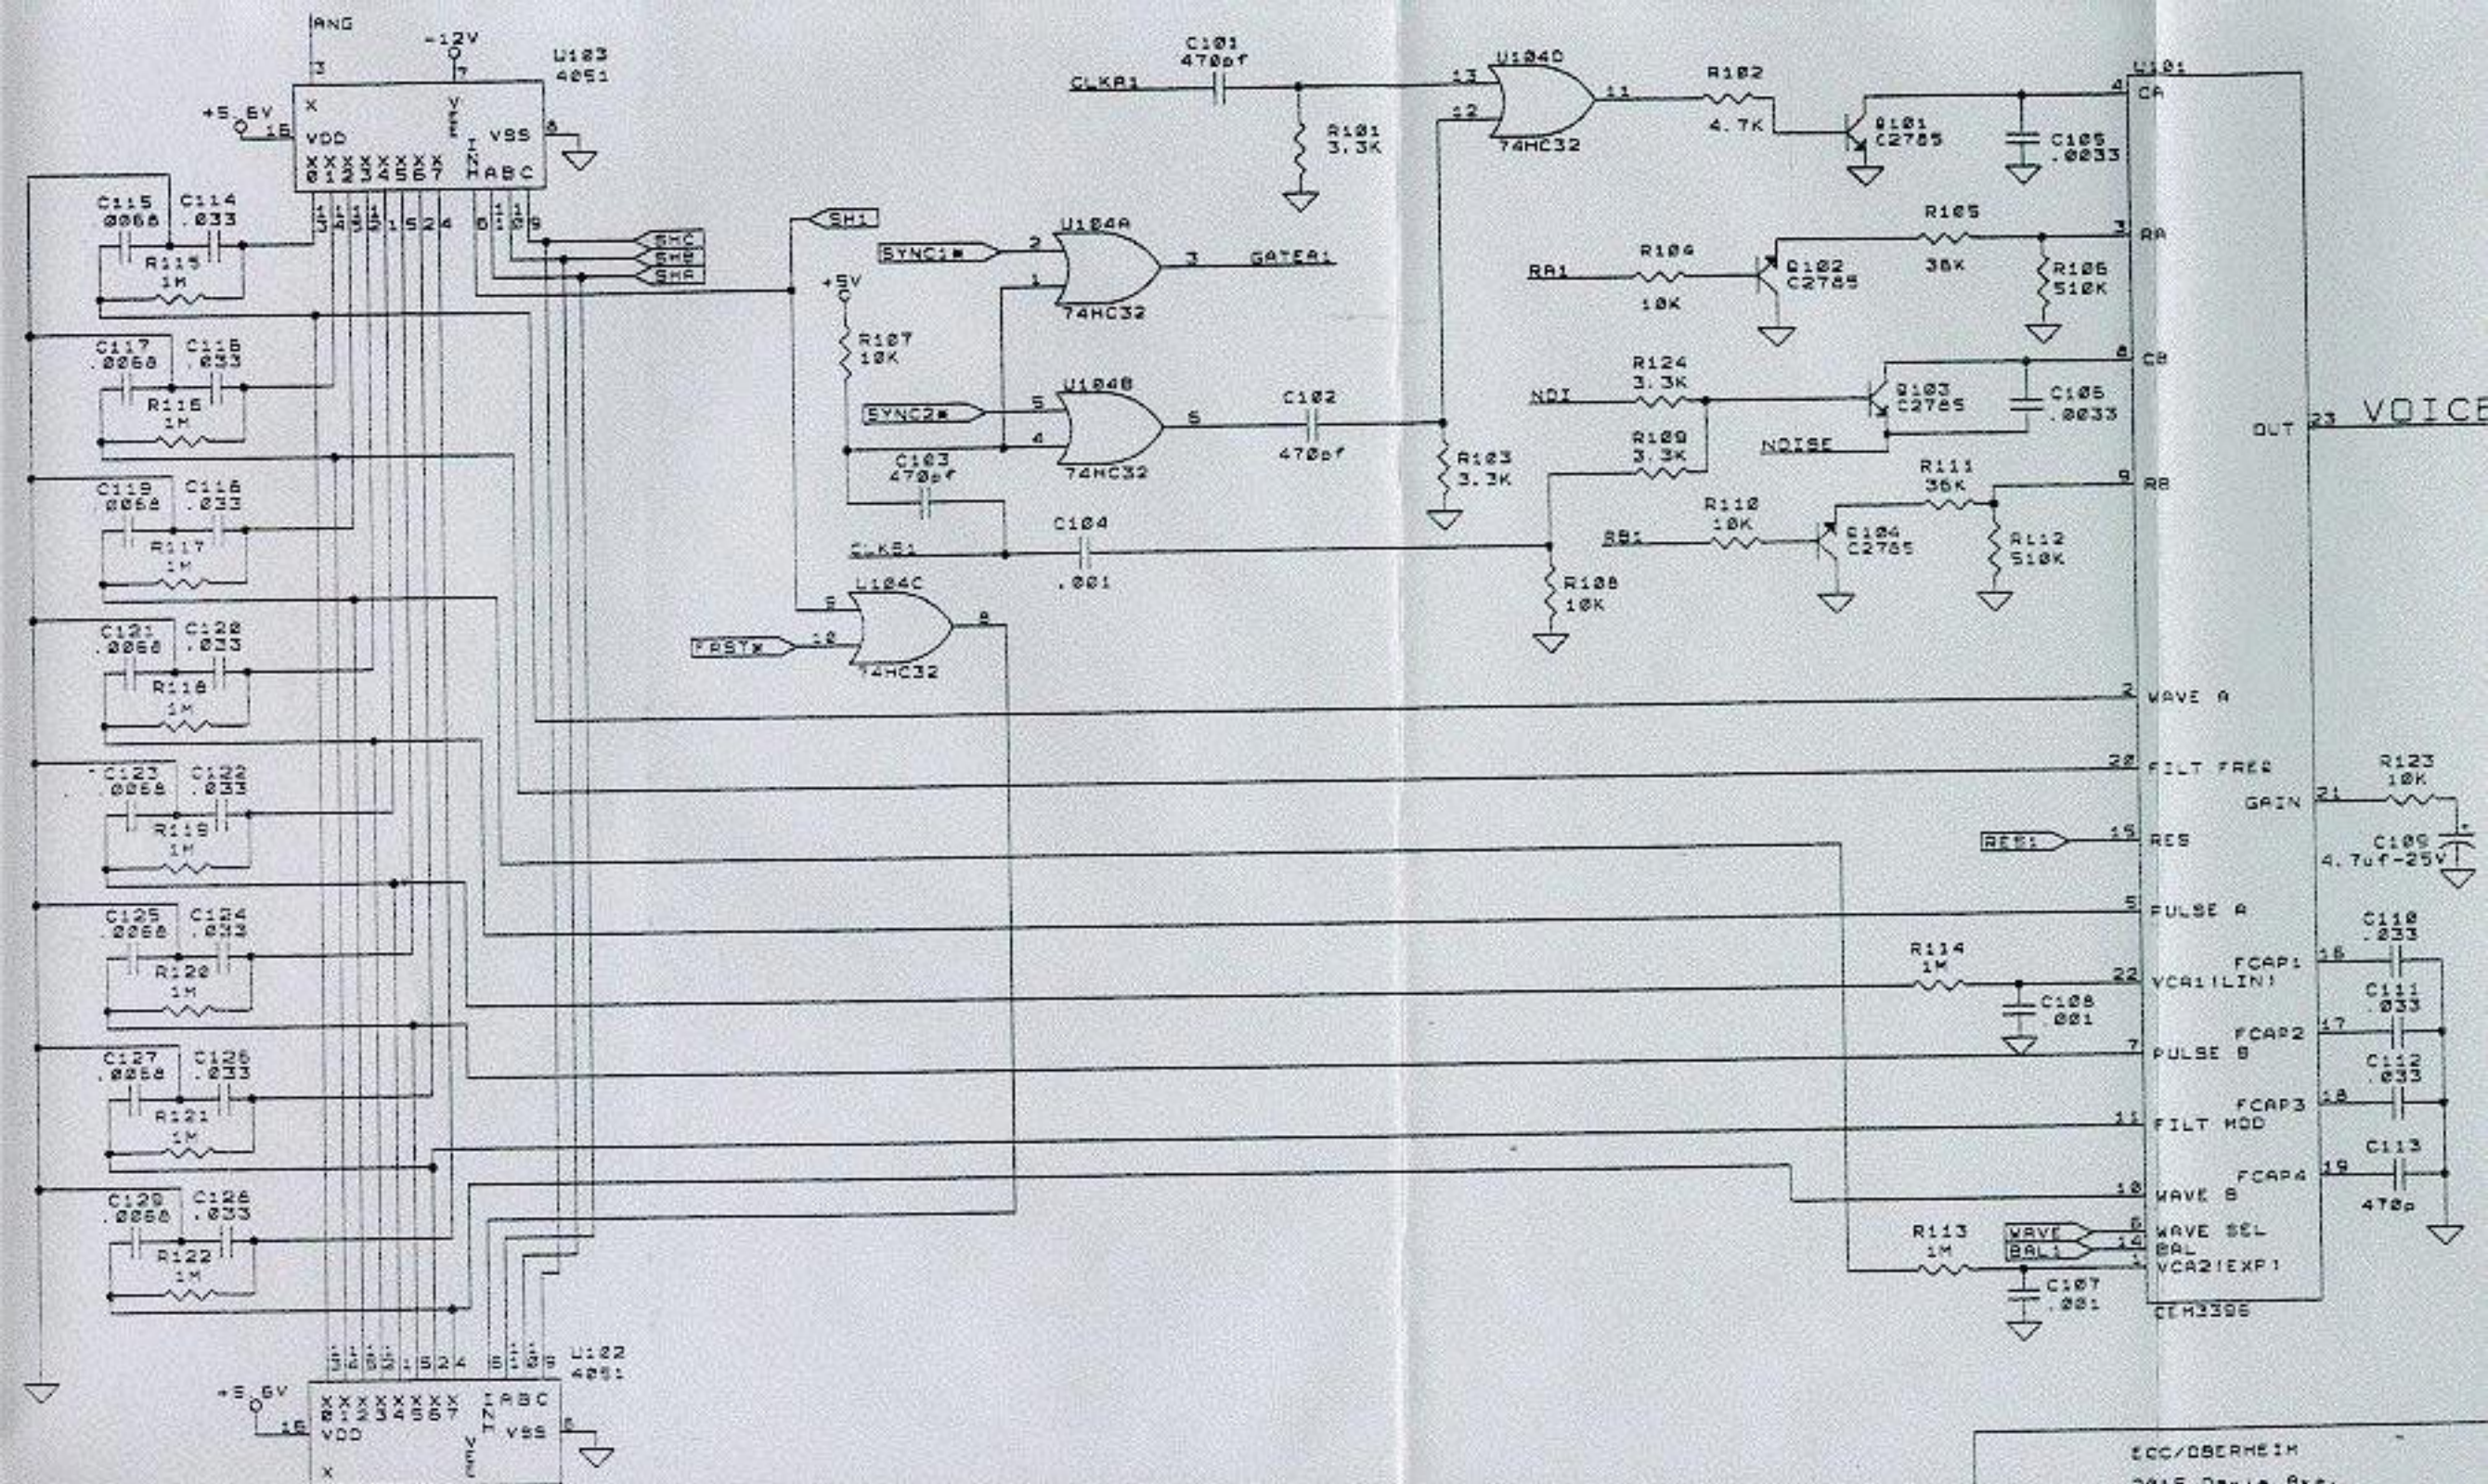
ANG
-12V
U103
4051
+5.6V
16
X
VDD
VEE
VSS
8
X X X X X X X X
0 1 2 3 4 5 6 7
INH
A B C
13 14 15 12 1 5 2 4
6 11 10 9
C115 .0068
C114 .033
R115 1M
C117 .0068
C116 .033
R116 1M
C119 .0068
C118 .033
R117 1M
C121 .0068
C120 .033
R118 1M
C123 .0068
C122 .033
R119 1M
C125 .0068
C124 .033
R120 1M
C127 .0068
C126 .033
R121 1M
C129 .0068
C128 .033
R122 1M
SHC
SHB
SHA
SH1
SYNC1*
U104A
74HC32
GATEA1
+5V
R107 10K
SYNC2*
U104B
74HC32
C103 470pf
CLKB1
C104 .001
U104C
FAST*
74HC32
CLKA1
C101 470pf
R101 3.3K
U104D
74HC32
C102 470pf
R103 3.3K
R102 4.7K
Q101 C2785
C105 .0033
R105 36K
RA1
R104 10K
Q102 C2785
R106 510K
R124 3.3K
NDI
Q103 C2785
C106 .0033
NOISE
R109 3.3K
R111 36K
RB1
R110 10K
Q104 C2785
R112 510K
R108 10K
U101
CA
RA
CB
RB
OUT 23 VOICE
WAVE A
FILT FREQ
GAIN
R123 10K
C109 4.7uf-25V
RES1
RES
PULSE A
C110 .033
R114 1M
FCAP1
VCA1(LIN)
C108 .001
C111 .033
FCAP2
PULSE B
C112 .033
FCAP3
FILT MOD
C113 470p
FCAP4
WAVE B
R113 1M
WAVE
BAL1
WAVE SEL
BAL
VCA2(EXP)
C107 .001
CEM3396
U102
4051
ECC/OBERHEIM